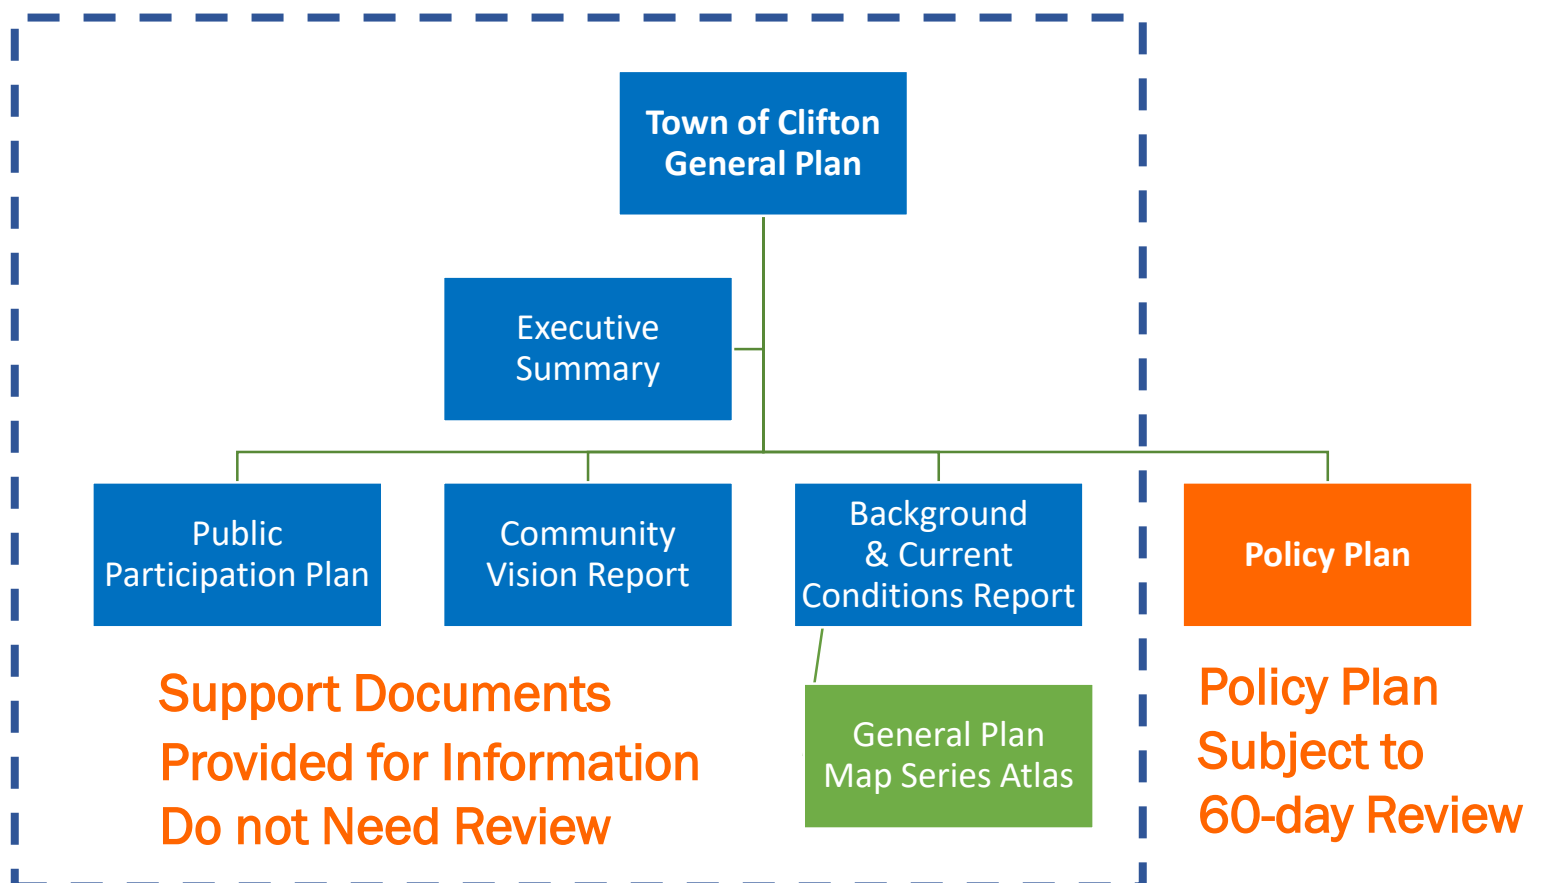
Town of Clifton General Plan

Executive Summary

Public Participation Plan

Community Vision Report

Background & Current Conditions Report

Policy Plan

General Plan Map Series Atlas

Support Documents Provided for Information Do not Need Review

Policy Plan Subject to 60-day Review